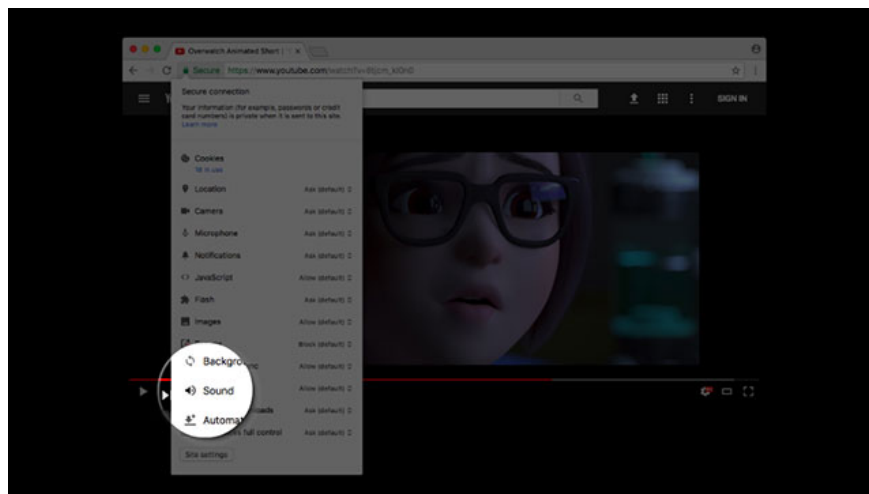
Overwatch Animated Short | ×

Secure https://www.youtube.com/watch?v=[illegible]

SIGN IN

Secure connection

Your information (for example, passwords or credit card numbers) is private when it is sent to this site. Learn more

Cookies
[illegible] in use

Location Ask (default)

Camera Ask (default)

Microphone Ask (default)

Notifications Ask (default)

JavaScript Allow (default)

Flash Ask (default)

Images Allow (default)

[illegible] Block (default)

Background sync Allow (default)

Sound Allow (default)

Automatic downloads Ask (default)

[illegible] full control Ask (default)

Site settings

Backgro

Sound

Automa